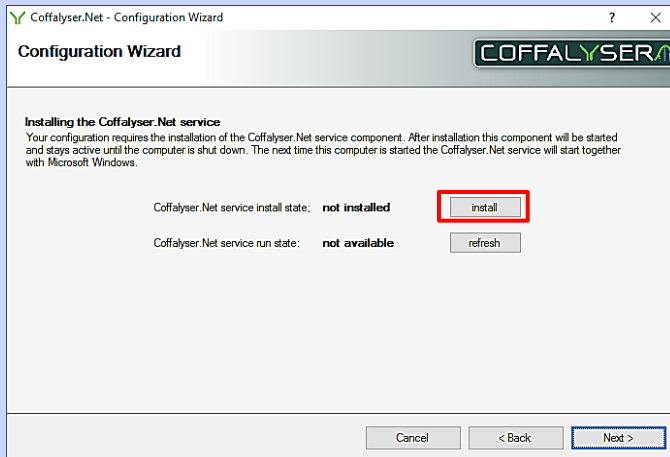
Coffalyser.Net - Configuration Wizard

? ✕

Configuration Wizard

COFFALYSER

Installing the Coffalyser.Net service

Your configuration requires the installation of the Coffalyser.Net service component. After installation this component will be started and stays active until the computer is shut down. The next time this computer is started the Coffalyser.Net service will start together with Microsoft Windows.

Coffalyser.Net service install state; not installed install

Coffalyser.Net service run state: not available refresh

Cancel < Back Next >